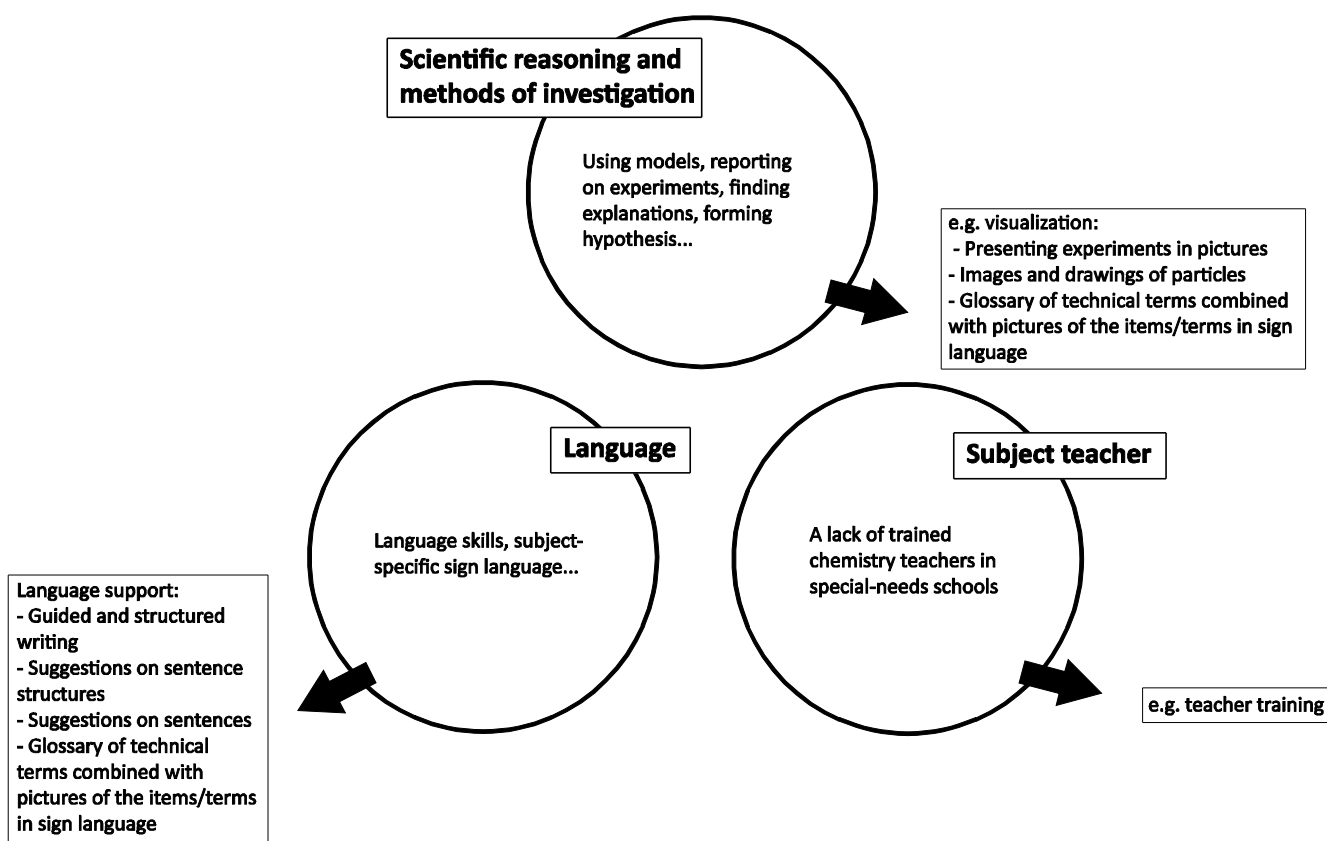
Scientific reasoning and methods of investigation

Using models, reporting on experiments, finding explanations, forming hypothesis...

e.g. visualization:
- Presenting experiments in pictures
- Images and drawings of particles
- Glossary of technical terms combined with pictures of the items/terms in sign language

Language

Language skills, subject-specific sign language...

Language support:
- Guided and structured writing
- Suggestions on sentence structures
- Suggestions on sentences
- Glossary of technical terms combined with pictures of the items/terms in sign language

Subject teacher

A lack of trained chemistry teachers in special-needs schools

e.g. teacher training